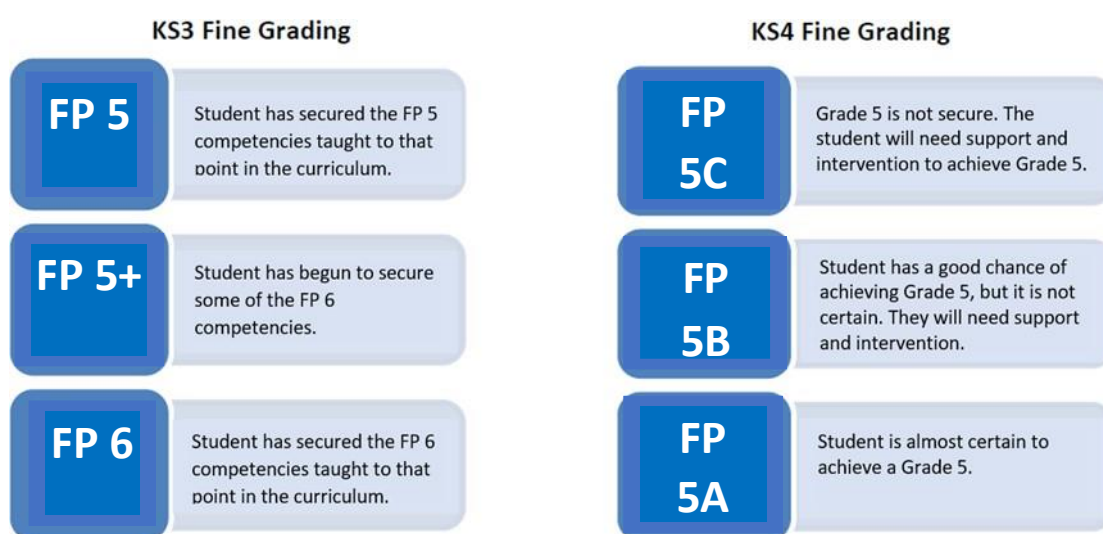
KS3 Fine Grading

FP 5

Student has secured the FP 5 competencies taught to that point in the curriculum.

FP 5+

Student has begun to secure some of the FP 6 competencies.

FP 6

Student has secured the FP 6 competencies taught to that point in the curriculum.

KS4 Fine Grading

FP 5C

Grade 5 is not secure. The student will need support and intervention to achieve Grade 5.

FP 5B

Student has a good chance of achieving Grade 5, but it is not certain. They will need support and intervention.

FP 5A

Student is almost certain to achieve a Grade 5.